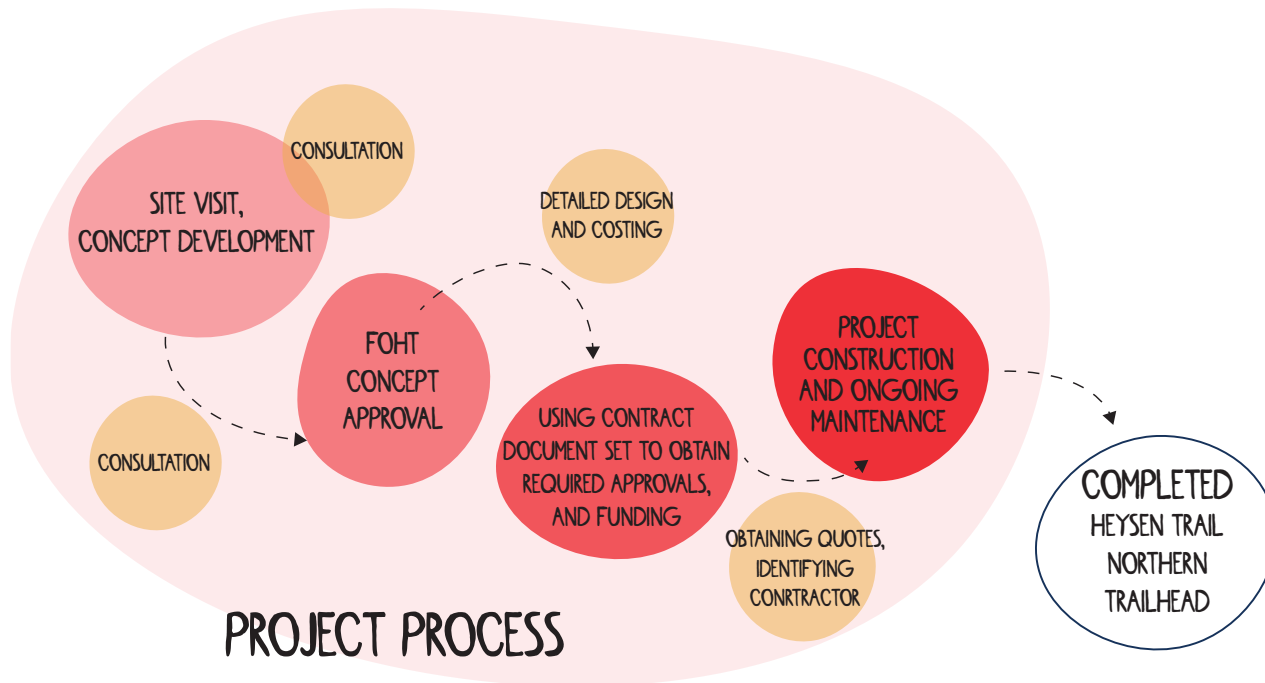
CONSULTATION

SITE VISIT, CONCEPT DEVELOPMENT

DETAILED DESIGN AND COSTING

FOHT CONCEPT APPROVAL

PROJECT CONSTRUCTION AND ONGOING MAINTENANCE

CONSULTATION

USING CONTRACT DOCUMENT SET TO OBTAIN REQUIRED APPROVALS, AND FUNDING

OBTAINING QUOTES, IDENTIFYING CONRTRACTOR

COMPLETED HEYSEN TRAIL NORTHERN TRAILHEAD

PROJECT PROCESS